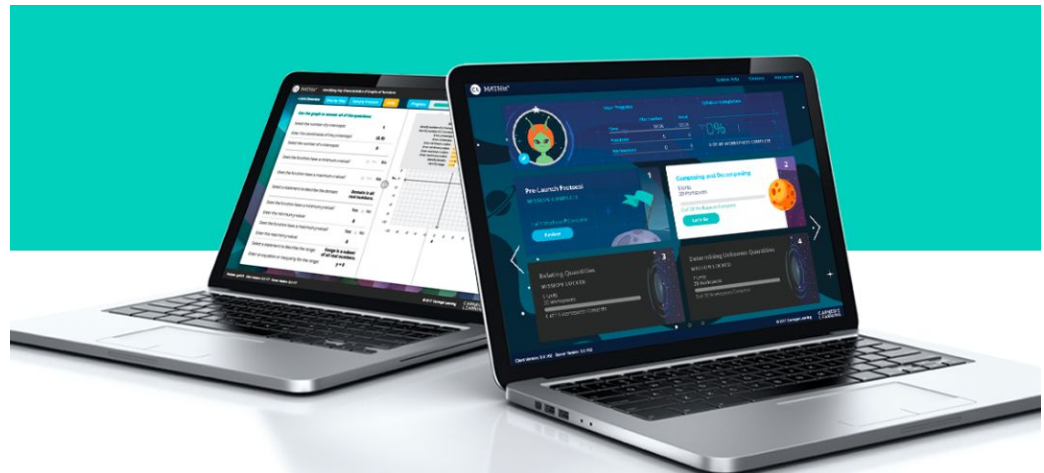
MATHia

Pre-Launch Protocol
MISSION COMPLETE
Review

Composing and Decomposing
Let's Go

Relating Quantities
MISSION LOCKED

Determining Unknown Quantities
MISSION LOCKED

© 2017 Carnegie Learning
CARNEGIE LEARNING

Use the graph to answer all of the questions.
Domain is all real numbers.
Range is a subset of all real numbers.
$y = 0$

© 2017 Carnegie Learning
CARNEGIE LEARNING